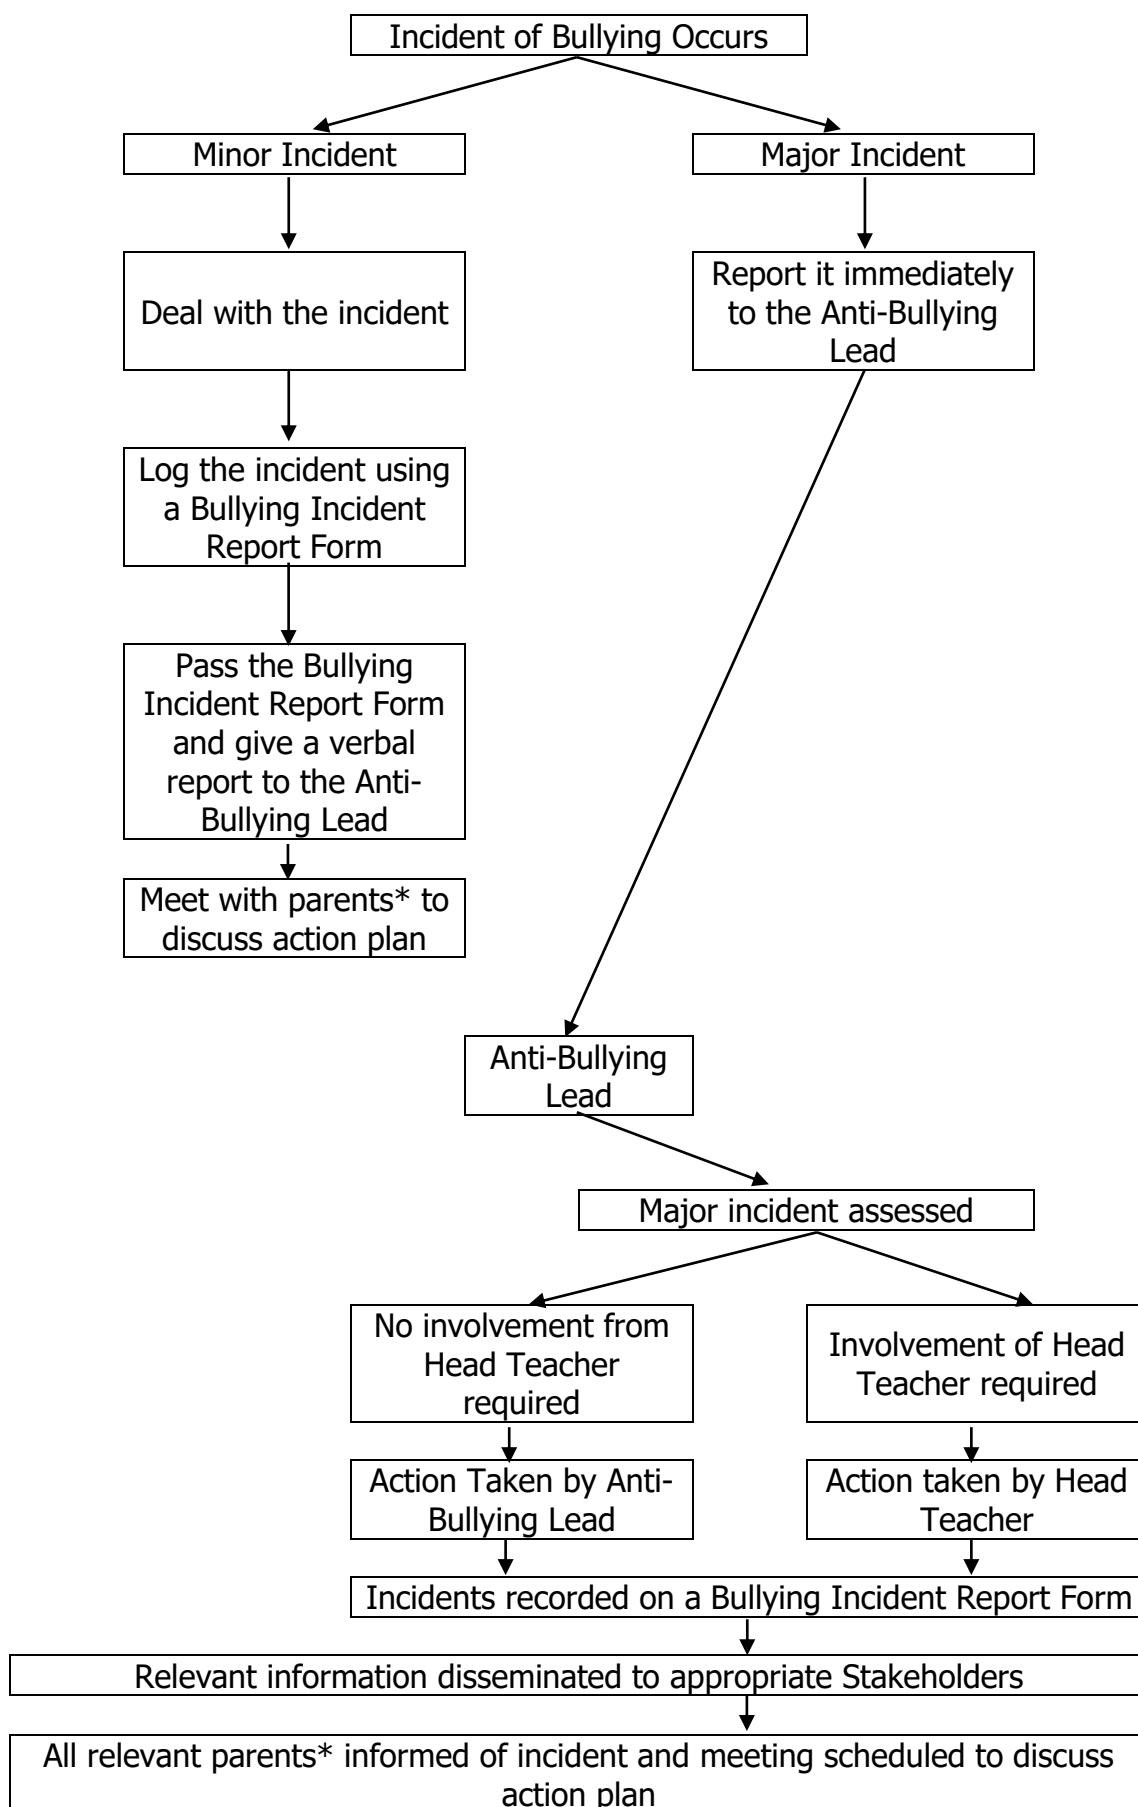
Incident of Bullying Occurs

Minor Incident

Major Incident

Deal with the incident

Log the incident using a Bullying Incident Report Form

Pass the Bullying Incident Report Form and give a verbal report to the Anti-Bullying Lead

Meet with parents* to discuss action plan

Report it immediately to the Anti-Bullying Lead

Anti-Bullying Lead

Major incident assessed

No involvement from Head Teacher required

Involvement of Head Teacher required

Action Taken by Anti-Bullying Lead

Action taken by Head Teacher

Incidents recorded on a Bullying Incident Report Form

Relevant information disseminated to appropriate Stakeholders

All relevant parents* informed of incident and meeting scheduled to discuss action plan